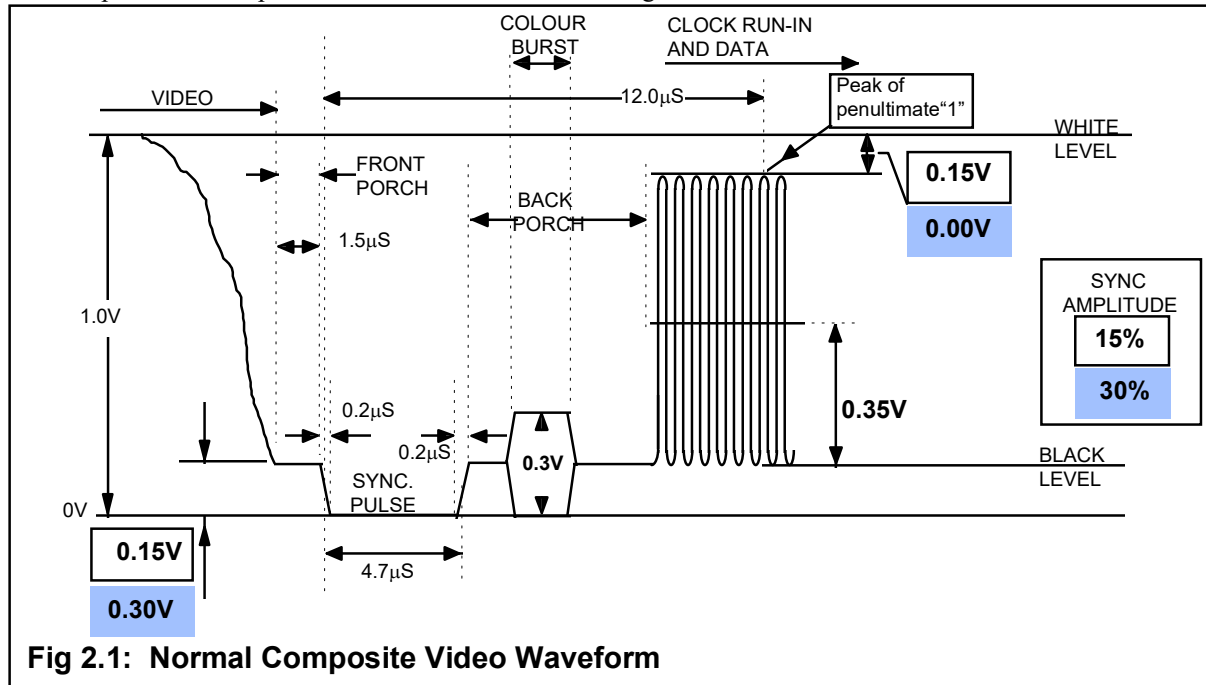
COLOUR BURST

CLOCK RUN-IN AND DATA

VIDEO

12.0$\mu$S

Peak of penultimate"1"

WHITE LEVEL

FRONT PORCH

0.15V

0.00V

BACK PORCH

1.5$\mu$S

SYNC AMPLITUDE

15%

30%

1.0V

0.2$\mu$S

0.35V

0.2$\mu$S

0.3V

BLACK LEVEL

SYNC. PULSE

0V

0.15V

4.7$\mu$S

0.30V

Fig 2.1: Normal Composite Video Waveform